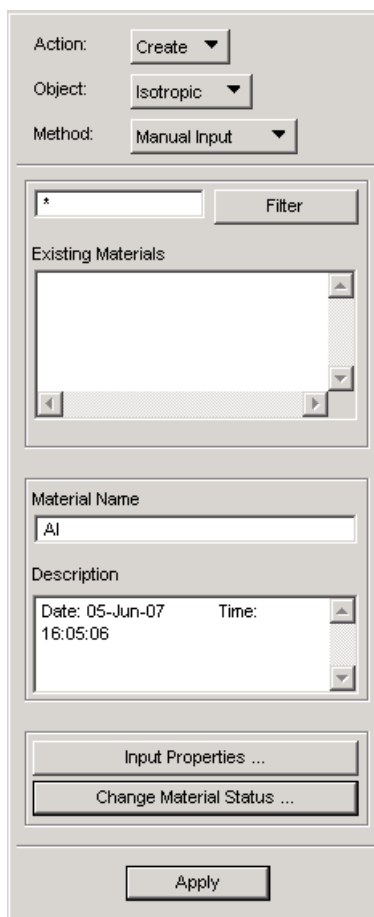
Action: Create
Object: Isotropic
Method: Manual Input

*
Filter

Existing Materials

Material Name
Al

Description
Date: 05-Jun-07 Time: 16:05:06

Input Properties ...
Change Material Status ...

Apply